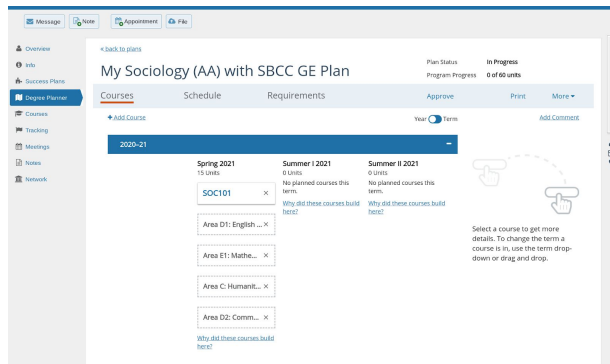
Message Note Appointment File

Overview
Info
Success Plans
Degree Planner
Courses
Tracking
Meetings
Notes
Network

« back to plans

My Sociology (AA) with SBCC GE Plan

Plan Status In Progress
Program Progress 0 of 60 units

Courses Schedule Requirements Approve Print More ▾

+ Add Course Year Term Add Comment

2020–21 −

Spring 2021
15 Units

SOC101 ×

Area D1: English ... ×

Area E1: Mathe... ×

Area C: Humanit... ×

Area D2: Comm... ×

Why did these courses build here?

Summer I 2021
0 Units
No planned courses this term.
Why did these courses build here?

Summer II 2021
0 Units
No planned courses this term.
Why did these courses build here?

Select a course to get more details. To change the term a course is in, use the term drop-down or drag and drop.